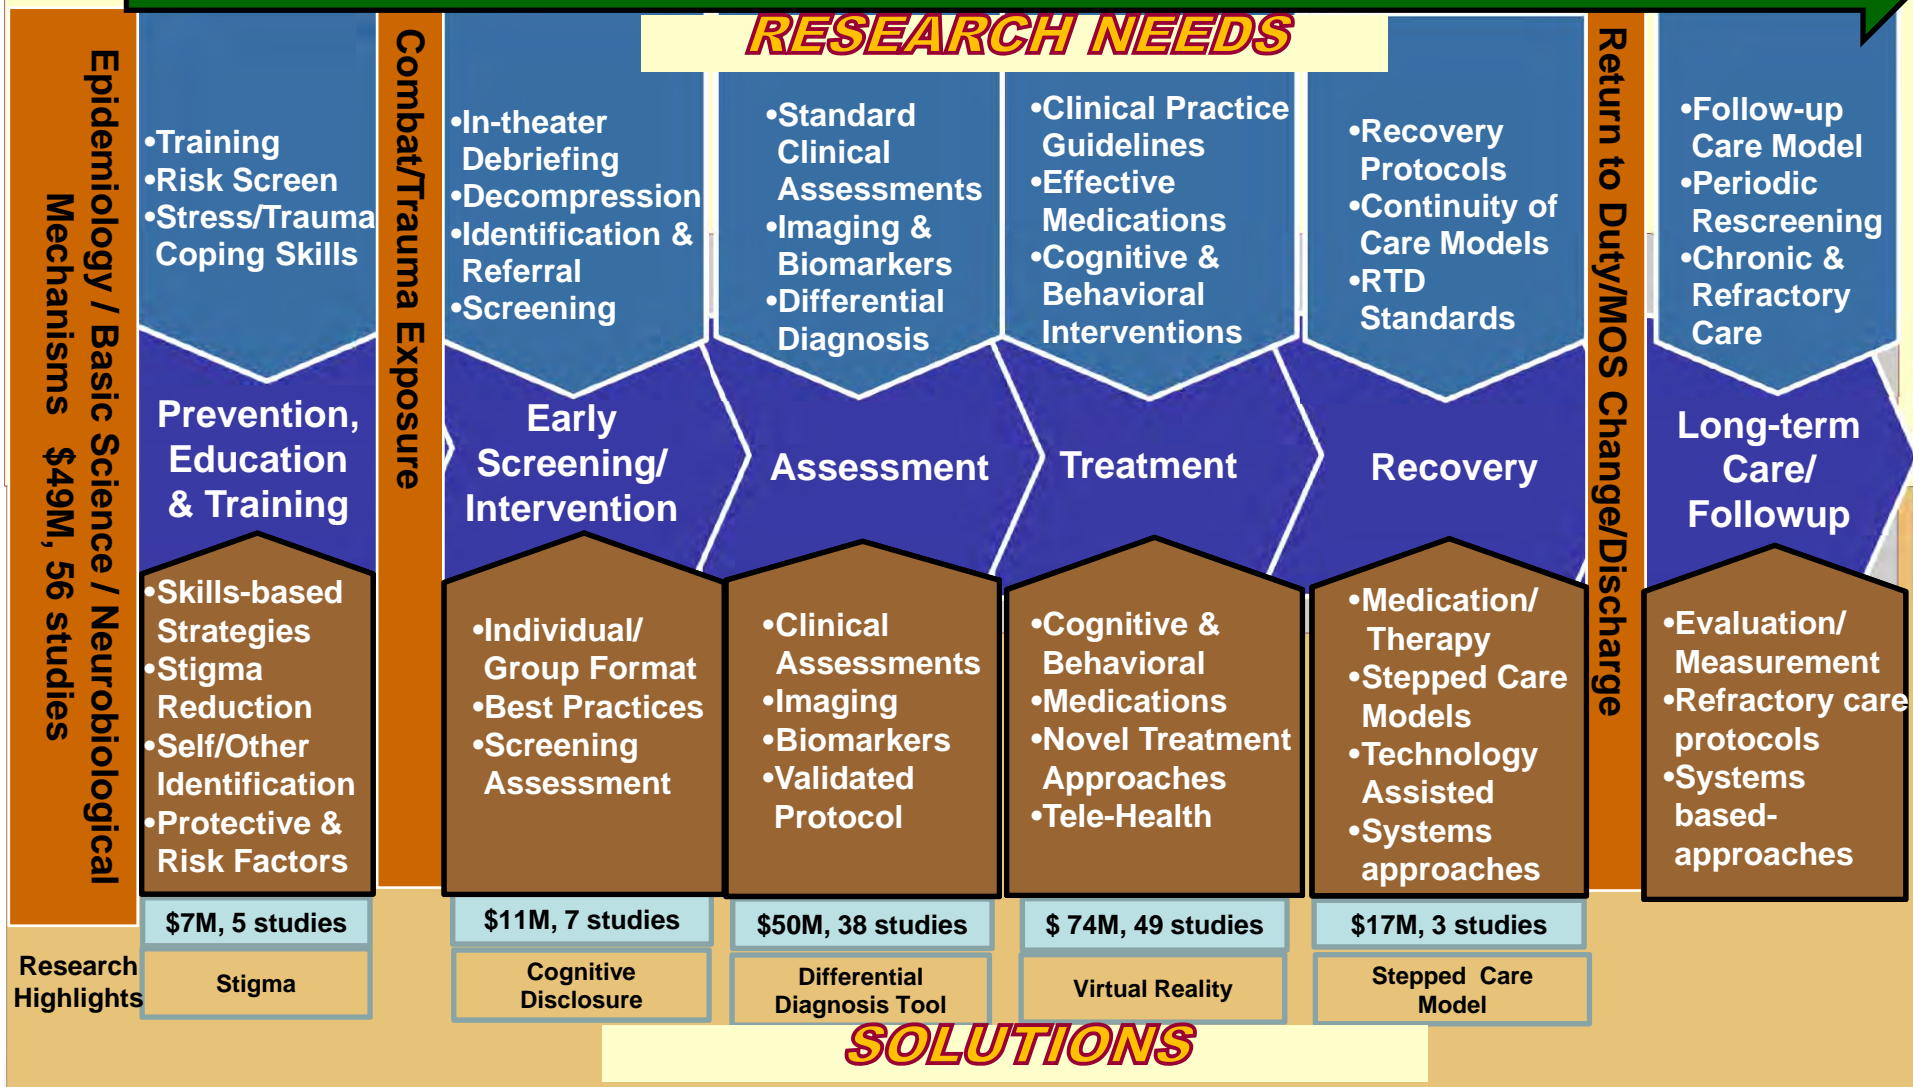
RESEARCH NEEDS

Epidemiology / Basic Science / Neurobiological Mechanisms $49M, 56 studies

•Training
•Risk Screen
•Stress/Trauma Coping Skills

Prevention, Education & Training

•Skills-based Strategies
•Stigma Reduction
•Self/Other Identification
•Protective & Risk Factors

$7M, 5 studies

Stigma

Combat/Trauma Exposure

•In-theater Debriefing
•Decompression
•Identification & Referral
•Screening

Early Screening/ Intervention

•Individual/ Group Format
•Best Practices
•Screening Assessment

$11M, 7 studies

Cognitive Disclosure

•Standard Clinical Assessments
•Imaging & Biomarkers
•Differential Diagnosis

Assessment

•Clinical Assessments
•Imaging
•Biomarkers
•Validated Protocol

$50M, 38 studies

Differential Diagnosis Tool

•Clinical Practice Guidelines
•Effective Medications
•Cognitive & Behavioral Interventions

Treatment

•Cognitive & Behavioral
•Medications
•Novel Treatment Approaches
•Tele-Health

$ 74M, 49 studies

Virtual Reality

•Recovery Protocols
•Continuity of Care Models
•RTD Standards

Recovery

•Medication/ Therapy
•Stepped Care Models
•Technology Assisted
•Systems approaches

$17M, 3 studies

Stepped Care Model

Return to Duty/MOS Change/Discharge

•Follow-up Care Model
•Periodic Rescreening
•Chronic & Refractory Care

Long-term Care/ Followup

•Evaluation/ Measurement
•Refractory care protocols
•Systems based-approaches

Research Highlights

SOLUTIONS